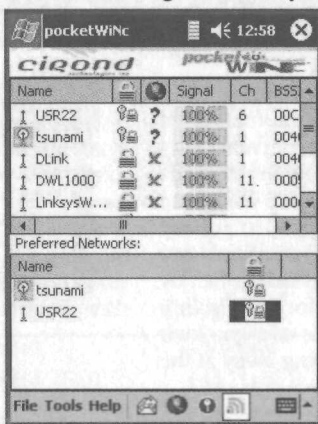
pocketWiNc 12:58

cirond pocketWiNC

| Name | | | Signal | Ch | BSS |
|---|---|---|---|---|---|
| USR22 | | ? | 100% | 6 | 00C |
| tsunami | | ? | 100% | 1 | 004 |
| DLink | | | 100% | 1 | 004 |
| DWL1000 | | | 100% | 11 | 000 |
| LinksysW... | | | 100% | 11 | 000 |

Preferred Networks:

| Name | |
|---|---|
| tsunami | |
| USR22 | |

File Tools Help